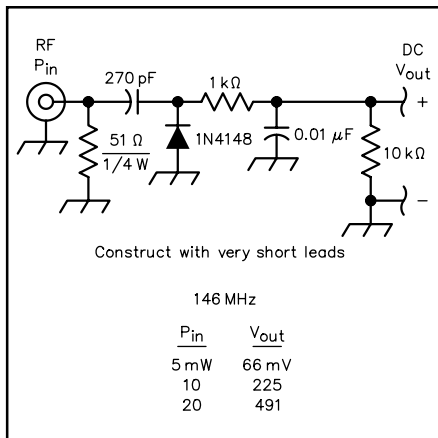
RF
$P_{in}$

270 pF

1 kΩ

DC
$V_{out}$

+

51 Ω
1/4 W

1N4148

0.01 μF

10 kΩ

−

Construct with very short leads

146 MHz

| $P_{in}$ | $V_{out}$ |
|---|---|
| 5 mW | 66 mV |
| 10 | 225 |
| 20 | 491 |